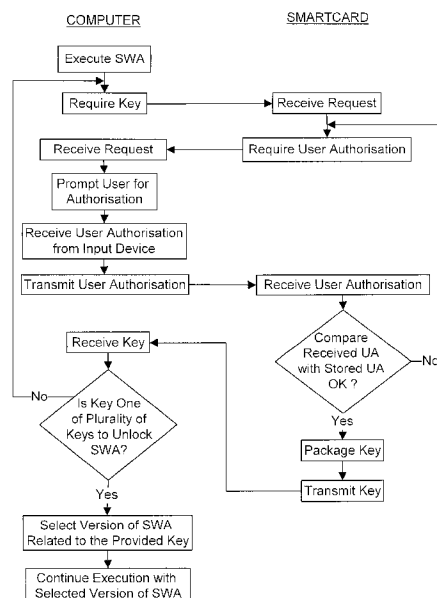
COMPUTER

SMARTCARD

Execute SWA

Require Key

Receive Request

Receive Request

Require User Authorisation

Prompt User for Authorisation

Receive User Authorisation from Input Device

Transmit User Authorisation

Receive User Authorisation

Compare Received UA with Stored UA OK ?

No

Receive Key

No

Is Key One of Plurality of Keys to Unlock SWA?

Yes

Package Key

Transmit Key

Yes

Select Version of SWA Related to the Provided Key

Continue Execution with Selected Version of SWA